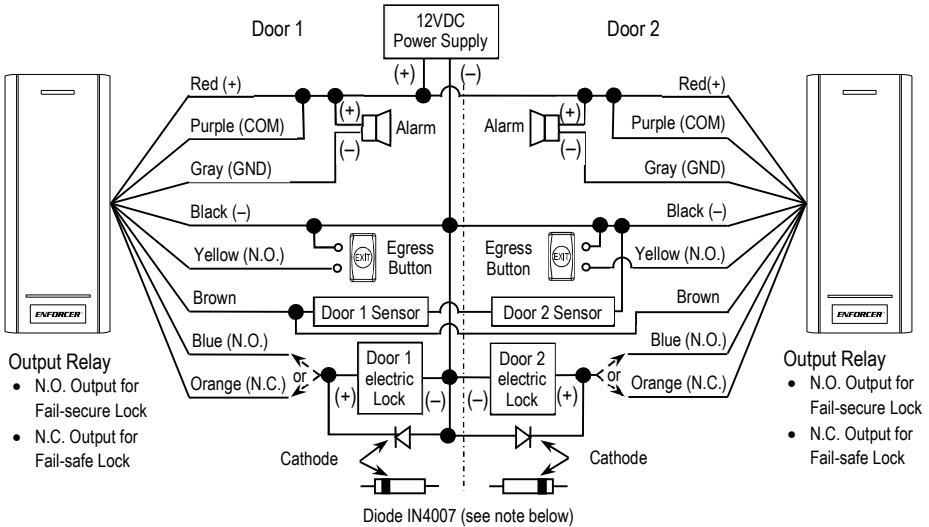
Door 1

12VDC
Power Supply

Door 2

(+)
(–)

Red (+)
Purple (COM)
Gray (GND)
Black (–)
Yellow (N.O.)
Brown
Blue (N.O.)
Orange (N.C.)

(+)
(–)
Alarm

Alarm
(+)
(–)

Red(+)
Purple (COM)
Gray (GND)
Black (–)
Yellow (N.O.)
Brown
Blue (N.O.)
Orange (N.C.)

EXIT
Egress
Button

Egress
Button
EXIT

Door 1 Sensor
Door 2 Sensor

or
Door 1
electric
Lock
(+)
(–)

Door 2
electric
Lock
(–)
(+)
or

ENFORCER
ENFORCER

Output Relay
• N.O. Output for Fail-secure Lock
• N.C. Output for Fail-safe Lock

Output Relay
• N.O. Output for Fail-secure Lock
• N.C. Output for Fail-safe Lock

Cathode
Cathode

Diode IN4007 (see note below)